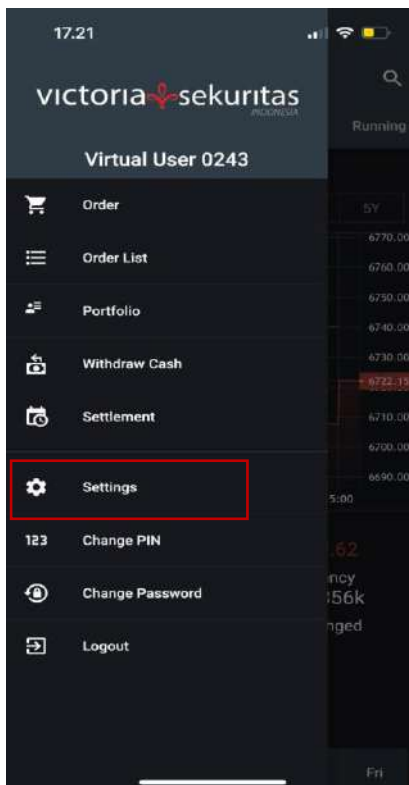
17.21

victoria sekuritas
INDONESIA

Virtual User 0243

Order

Order List

Portfolio

Withdraw Cash

Settlement

Settings

123 Change PIN

Change Password

Logout

Running

5Y

6770.00
6760.00
6750.00
6740.00
6730.00
6722.15
6710.00
6700.00
6690.00

5:00

.62
ncy
356k
nged

Fri